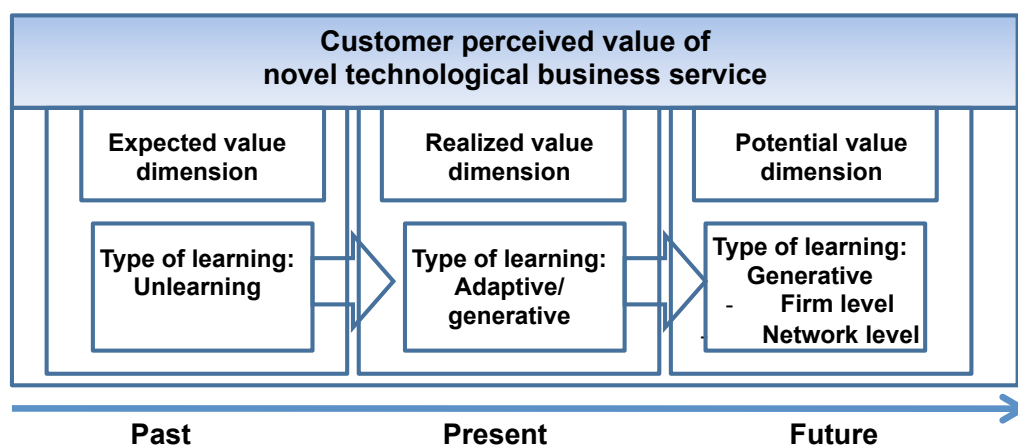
Customer perceived value of novel technological business service

Expected value dimension

Type of learning: Unlearning

Realized value dimension

Type of learning: Adaptive/ generative

Potential value dimension

Type of learning: Generative
- Firm level
- Network level

Past

Present

Future